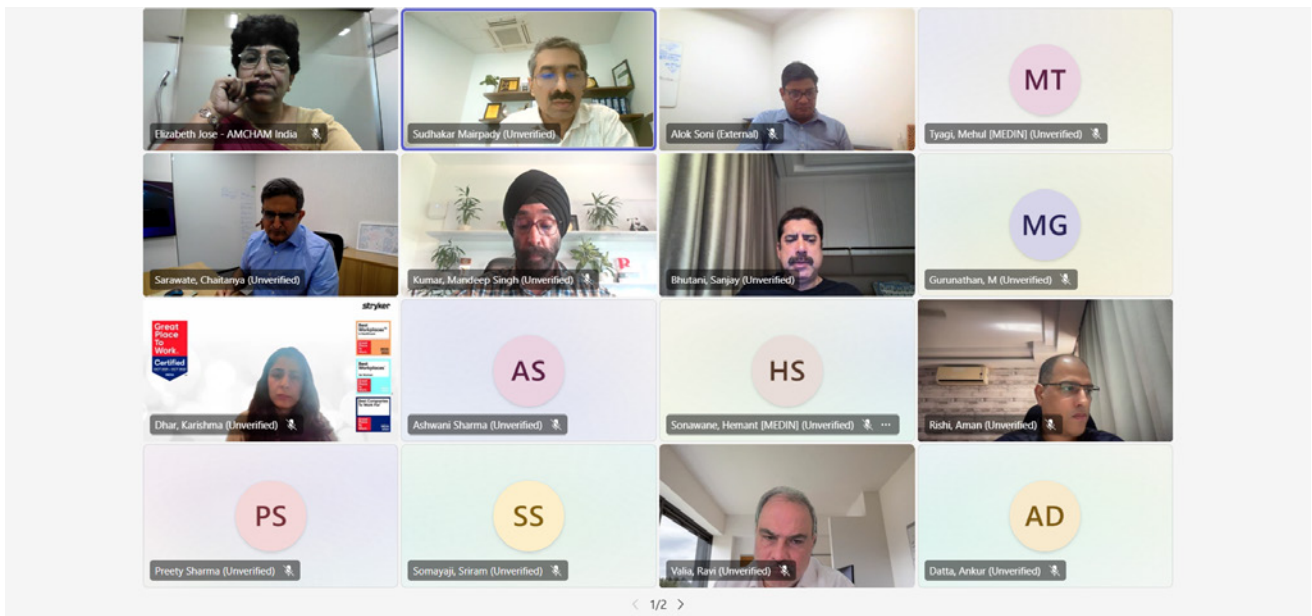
Elizabeth Jose - AMCHAM India

Sudhakar Mairpady (Unverified)

Alok Soni (External)

MT

Tyagi, Mehul [MEDIN] (Unverified)

Sarawate, Chaitanya (Unverified)

Kumar, Mandeep Singh (Unverified)

Bhutani, Sanjay (Unverified)

MG

Gurunathan, M (Unverified)

stryker

Great Place To Work. Certified

Dhar, Karishma (Unverified)

AS

Ashwani Sharma (Unverified)

HS

Sonawane, Hemant [MEDIN] (Unverified)

Rishi, Aman (Unverified)

PS

Preety Sharma (Unverified)

SS

Somayaji, Sriram (Unverified)

Valia, Ravi (Unverified)

AD

Datta, Ankur (Unverified)

1/2